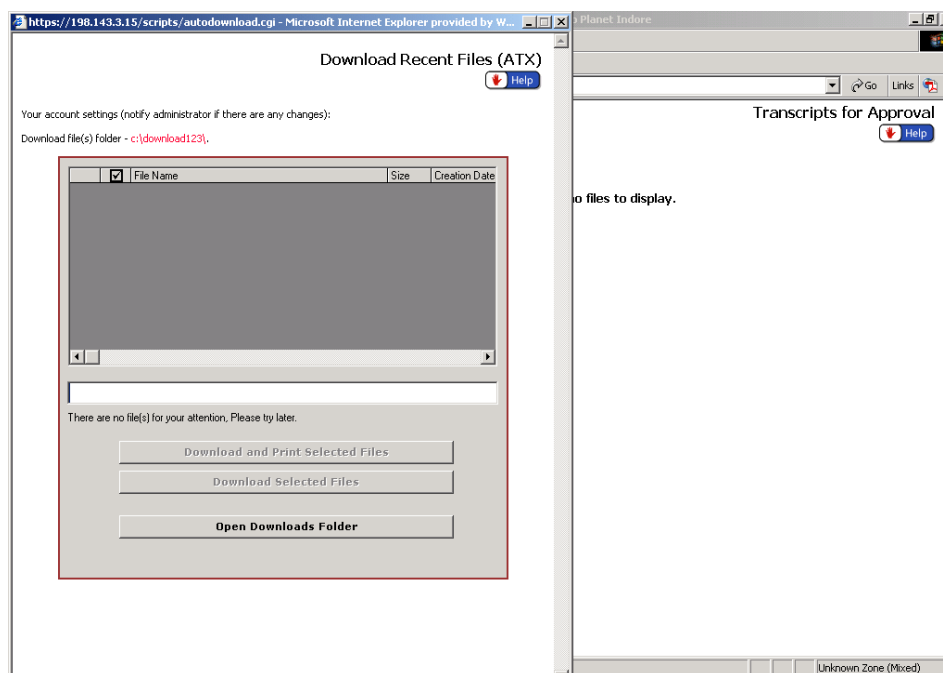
https://198.143.3.15/scripts/autodownload.cgi - Microsoft Internet Explorer provided by W...

Download Recent Files (ATX)

Help

Your account settings (notify administrator if there are any changes):

Download file(s) folder - c:\download123\.

| ☑ | File Name | Size | Creation Date |
|---|---|---|---|

There are no file(s) for your attention, Please try later.

Download and Print Selected Files

Download Selected Files

Open Downloads Folder

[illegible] Planet Indore

Go Links

Transcripts for Approval

Help

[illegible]o files to display.

Unknown Zone (Mixed)